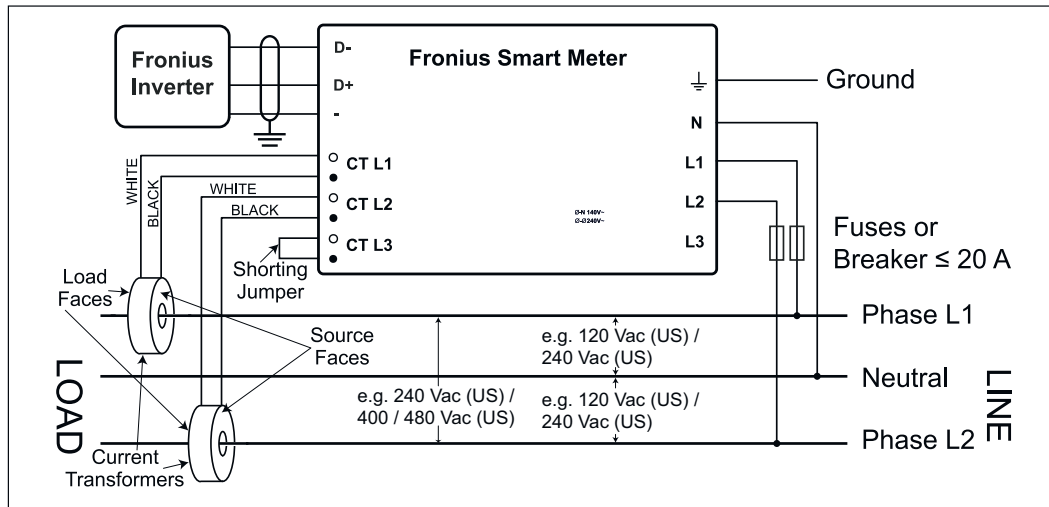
Fronius Inverter

D-
D+
-

Fronius Smart Meter

Ground

N
L1
L2
L3

CT L1
CT L2
CT L3

WHITE
BLACK
WHITE
BLACK

Ø-N 140V~
Ø-Ø 240V~

Shorting Jumper

Fuses or Breaker ≤ 20 A

Load Faces

Source Faces

LOAD

Current Transformers

e.g. 120 Vac (US) / 240 Vac (US)

e.g. 240 Vac (US) / 400 / 480 Vac (US)

e.g. 120 Vac (US) / 240 Vac (US)

Phase L1
Neutral
Phase L2

LINE